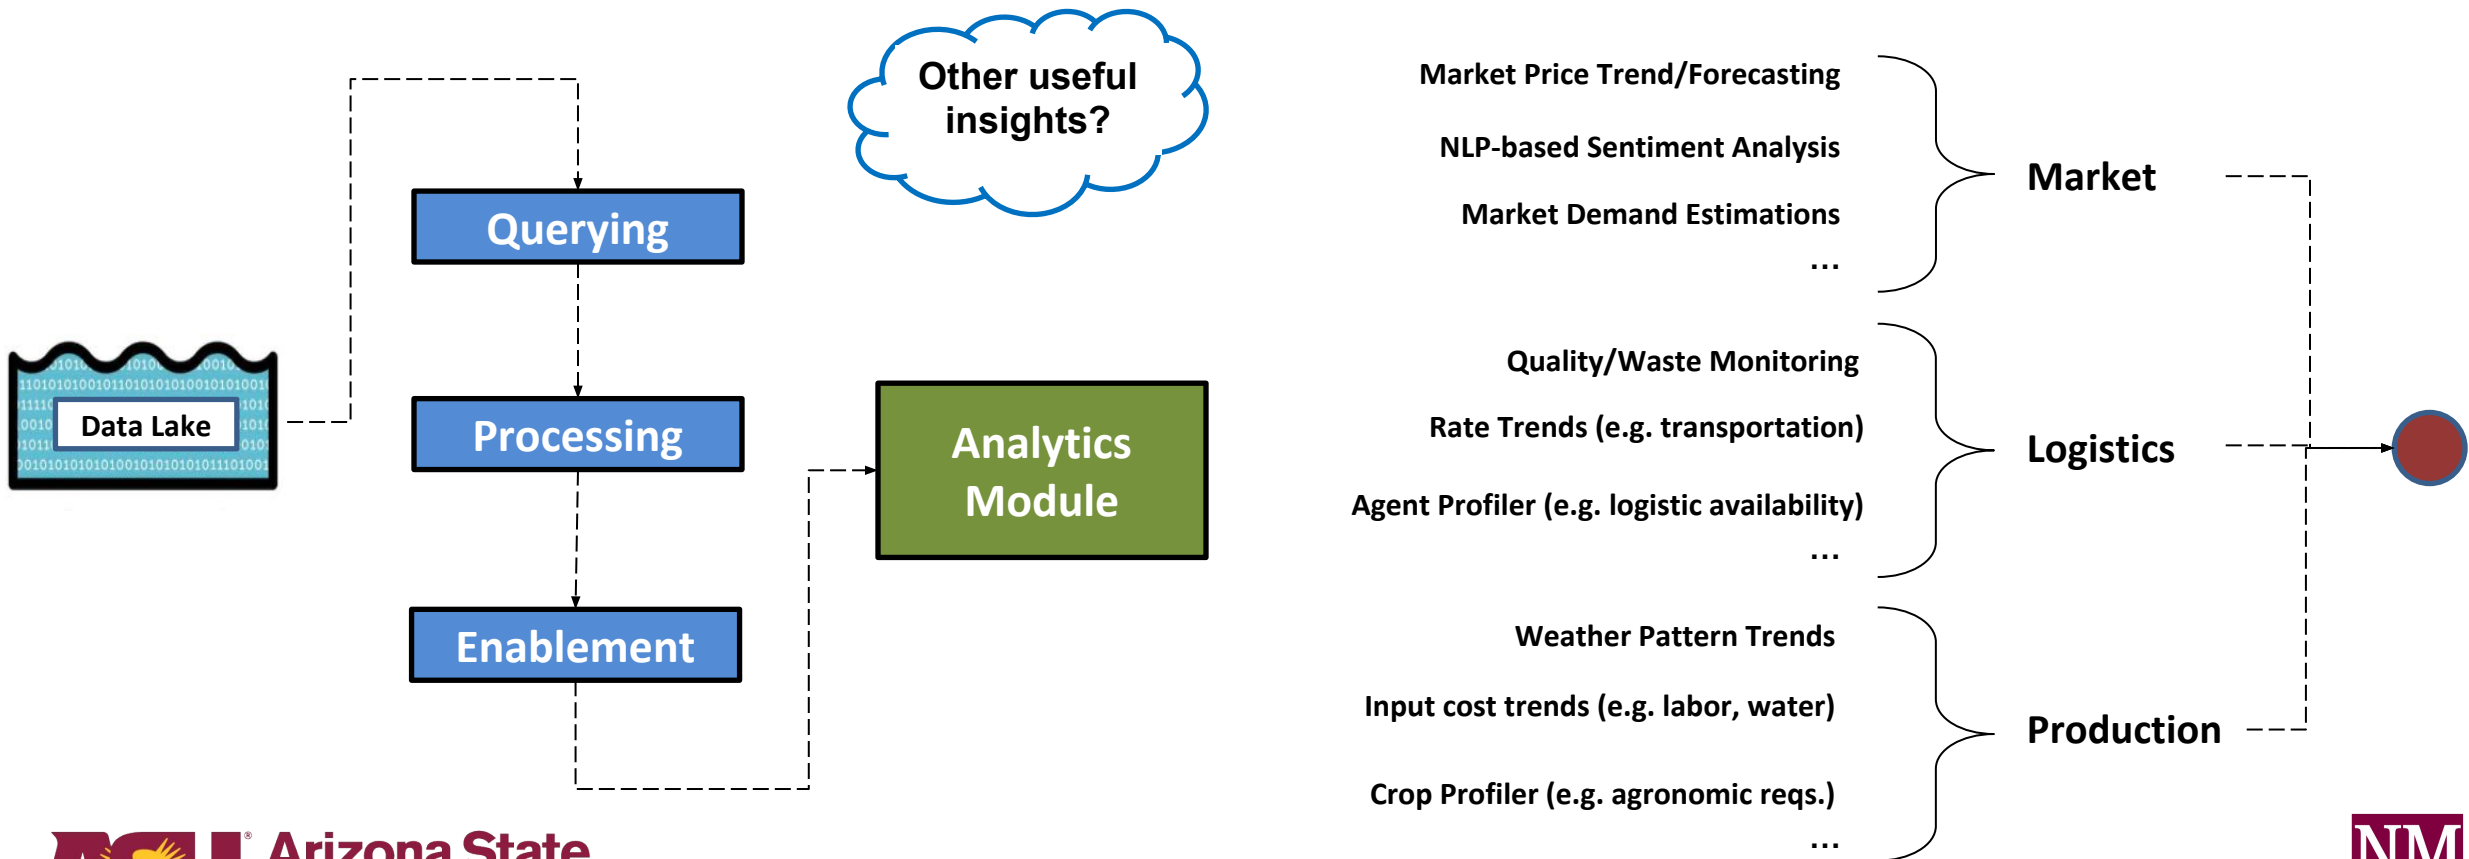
Other useful insights?

Data Lake

Querying

Processing

Enablement

Analytics Module

Market Price Trend/Forecasting

NLP-based Sentiment Analysis

Market Demand Estimations

...

Market

Quality/Waste Monitoring

Rate Trends (e.g. transportation)

Agent Profiler (e.g. logistic availability)

...

Logistics

Weather Pattern Trends

Input cost trends (e.g. labor, water)

Crop Profiler (e.g. agronomic reqs.)

...

Production

Arizona State

NM